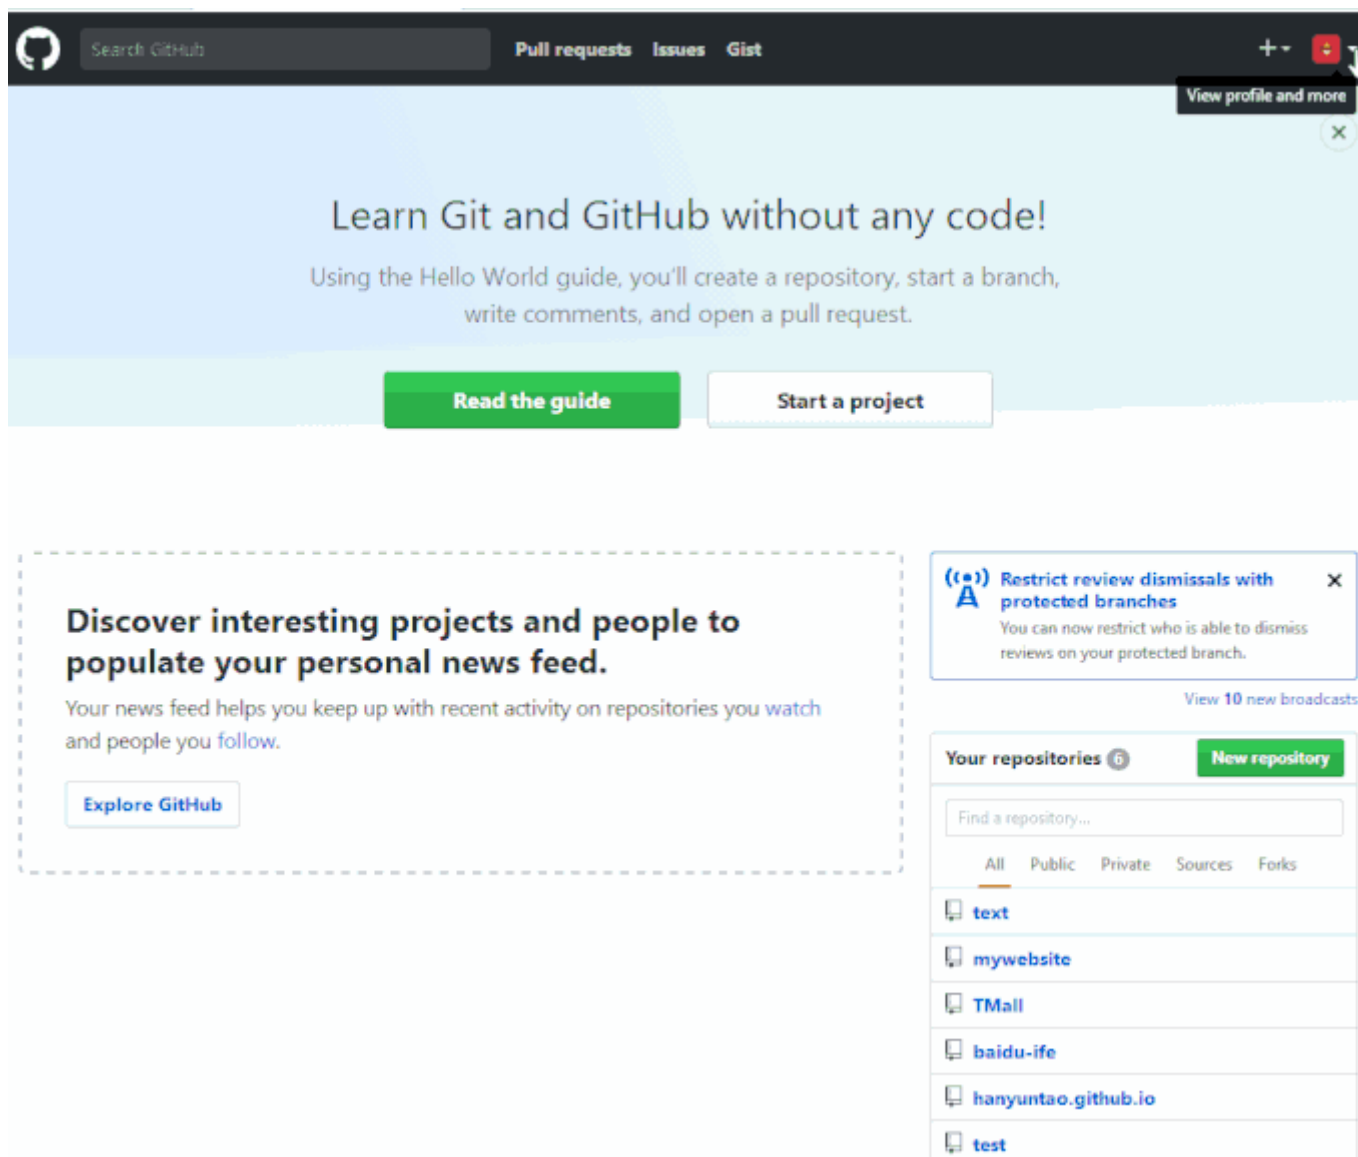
Search GitHub

Pull requests Issues Gist

View profile and more

Learn Git and GitHub without any code!

Using the Hello World guide, you'll create a repository, start a branch, write comments, and open a pull request.

Read the guide

Start a project

Discover interesting projects and people to populate your personal news feed.

Your news feed helps you keep up with recent activity on repositories you watch and people you follow.

Explore GitHub

Restrict review dismissals with protected branches

You can now restrict who is able to dismiss reviews on your protected branch.

View 10 new broadcasts

Your repositories 6

New repository

Find a repository...

All Public Private Sources Forks

text

mywebsite

TMall

baidu-ife

hanyuntao.github.io

test